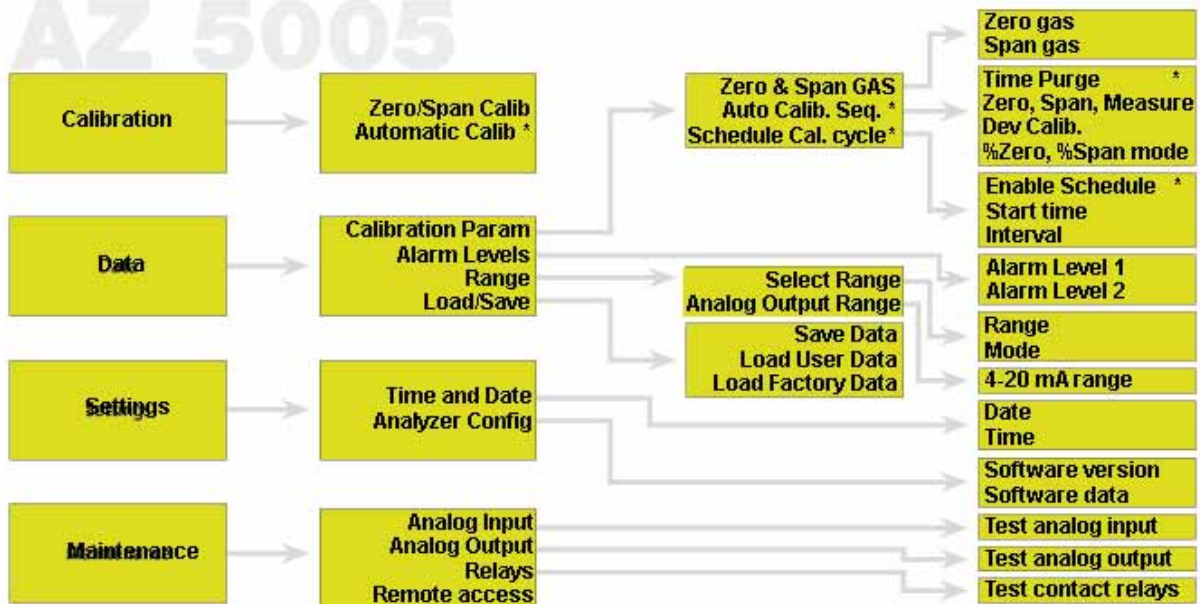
AZ 5005

Calibration

Zero/Span Calib
Automatic Calib *

Zero & Span GAS
Auto Calib. Seq. *
Schedule Cal. cycle*

Zero gas
Span gas

Time Purge *
Zero, Span, Measure
Dev Calib.
%Zero, %Span mode

Enable Schedule *
Start time
Interval

Data

Calibration Param
Alarm Levels
Range
Load/Save

Alarm Level 1
Alarm Level 2

Select Range
Analog Output Range

Range
Mode

Save Data
Load User Data
Load Factory Data

4-20 mA range

Settings

Time and Date
Analyzer Config

Date
Time

Software version
Software data

Maintenance

Analog Input
Analog Output
Relays
Remote access

Test analog input
Test analog output
Test contact relays